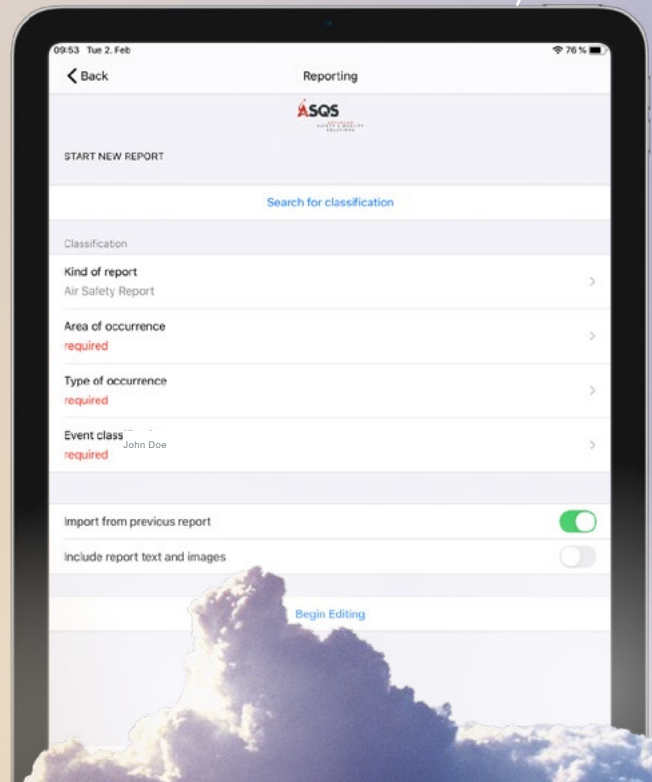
09:53 Tue 2. Feb

76 %

Back

Reporting

ASQS

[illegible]

START NEW REPORT

Search for classification

Classification

Kind of report
Air Safety Report

Area of occurrence
required

Type of occurrence
required

Event class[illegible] John Doe
required

Import from previous report

Include report text and images

Begin Editing